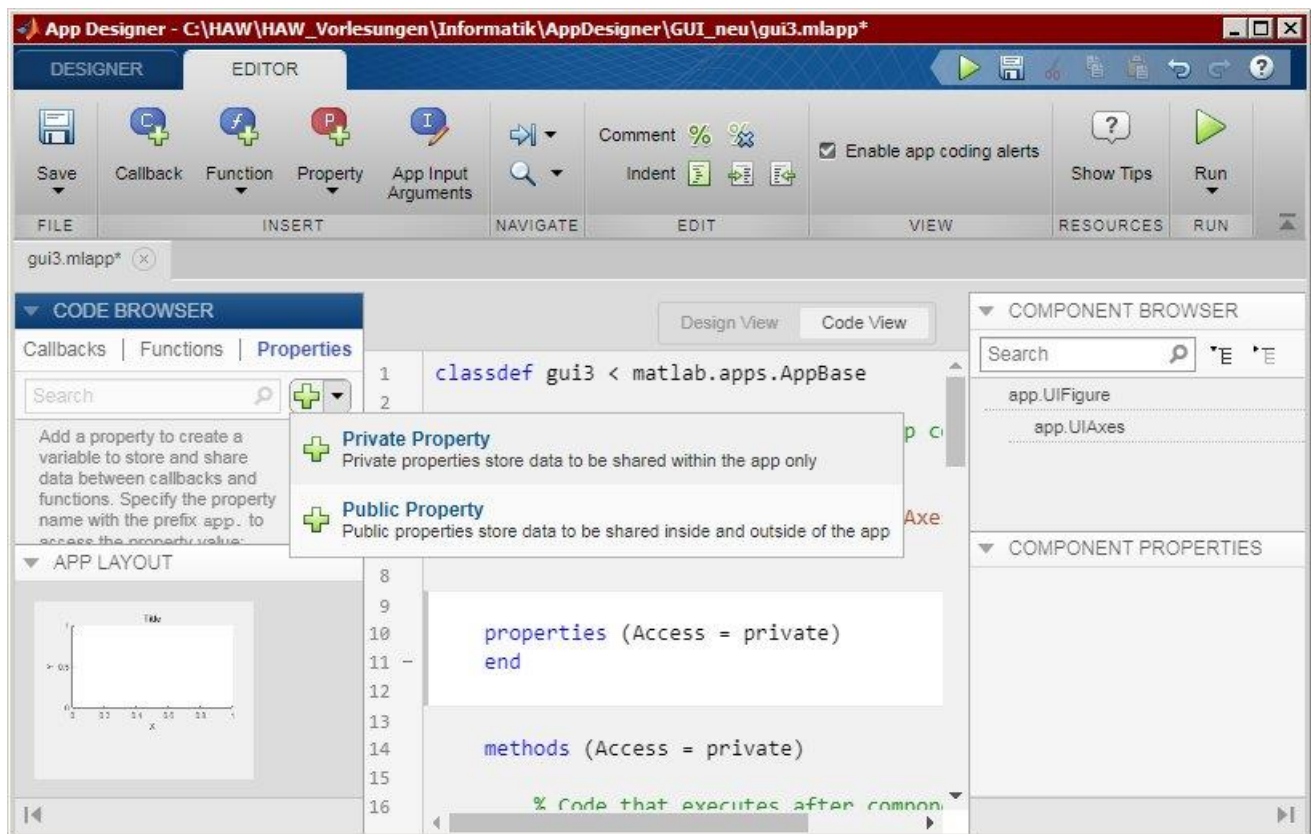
App Designer - C:\HAW\HAW_Vorlesungen\Informatik\AppDesigner\GUI_neu\gui3.mlapp*

DESIGNER EDITOR

Save Callback Function Property App Input Arguments

Comment % Indent

Enable app coding alerts

Show Tips Run

FILE INSERT NAVIGATE EDIT VIEW RESOURCES RUN

gui3.mlapp*

CODE BROWSER

Callbacks | Functions | Properties

Search

Add a property to create a variable to store and share data between callbacks and functions. Specify the property name with the prefix app. to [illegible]

Private Property
Private properties store data to be shared within the app only

Public Property
Public properties store data to be shared inside and outside of the app

APP LAYOUT

Title

Design View Code View

1 classdef gui3 < matlab.apps.AppBase
2
8
9
10 properties (Access = private)
11 – end
12
13
14 methods (Access = private)
15
16 % Code that executes after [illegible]

COMPONENT BROWSER

Search

app.UIFigure
app.UIAxes

COMPONENT PROPERTIES